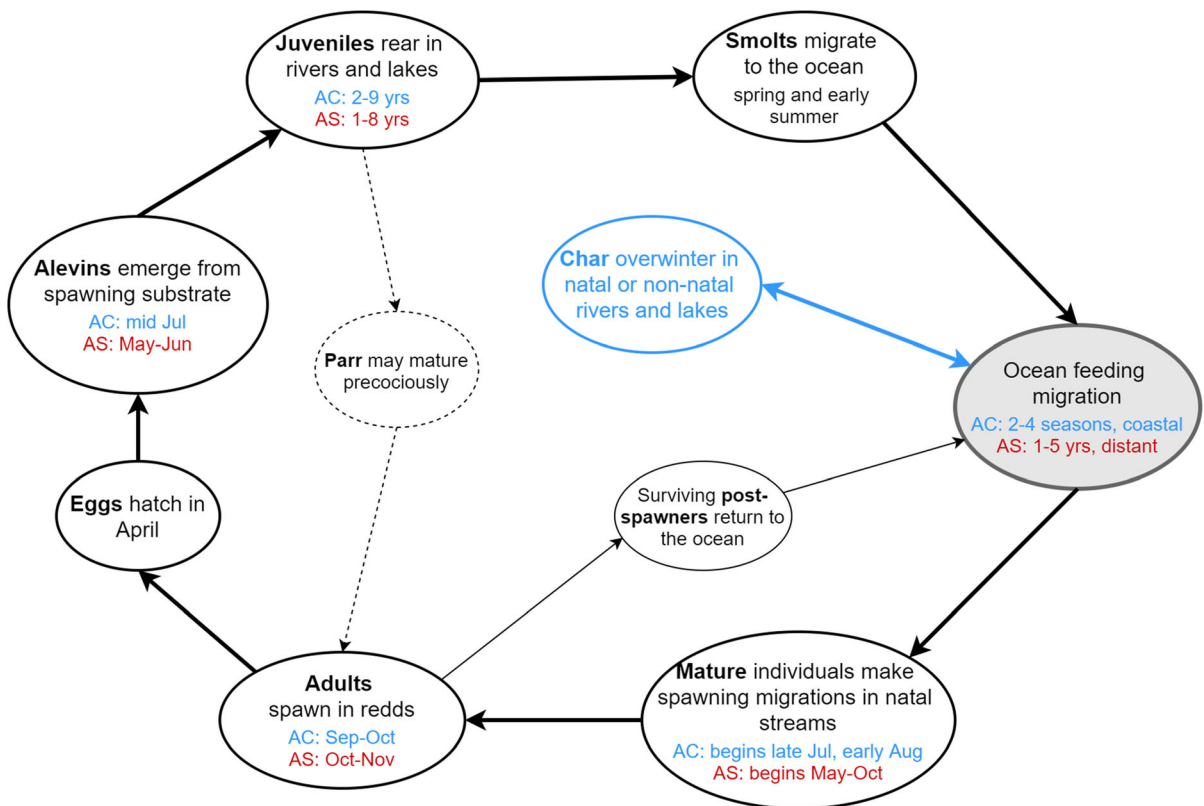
Juveniles rear in rivers and lakes
AC: 2-9 yrs
AS: 1-8 yrs

Smolts migrate to the ocean
spring and early summer

Char overwinter in natal or non-natal rivers and lakes

Alevins emerge from spawning substrate
AC: mid Jul
AS: May-Jun

Parr may mature precociously

Ocean feeding migration
AC: 2-4 seasons, coastal
AS: 1-5 yrs, distant

Eggs hatch in April

Surviving post-spawners return to the ocean

Adults spawn in redds
AC: Sep-Oct
AS: Oct-Nov

Mature individuals make spawning migrations in natal streams
AC: begins late Jul, early Aug
AS: begins May-Oct